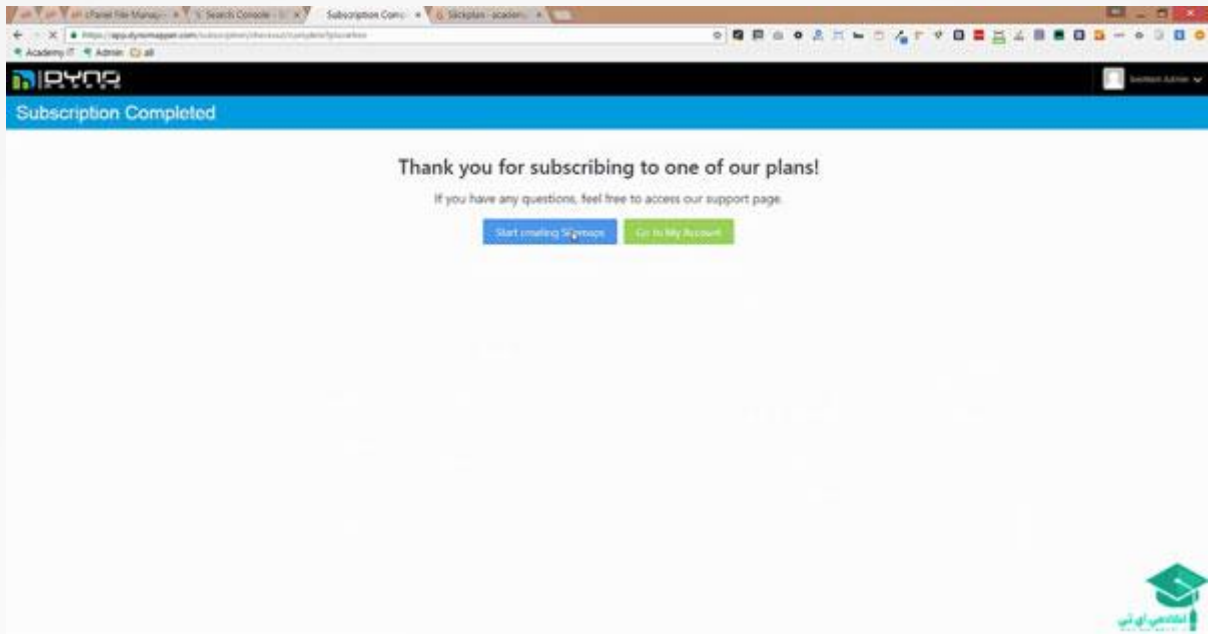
cPanel File Manag | Search Console | Subscription Com | Slickplan - academ

https://app.dynomapper.com/subscription/checkout/complete?

Academy IT | Admin | all

DYNO

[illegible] Admin

Subscription Completed

Thank you for subscribing to one of our plans!

If you have any questions, feel free to access our support page.

Start creating Sitemaps

Go to My Account

آکادمی آی تی